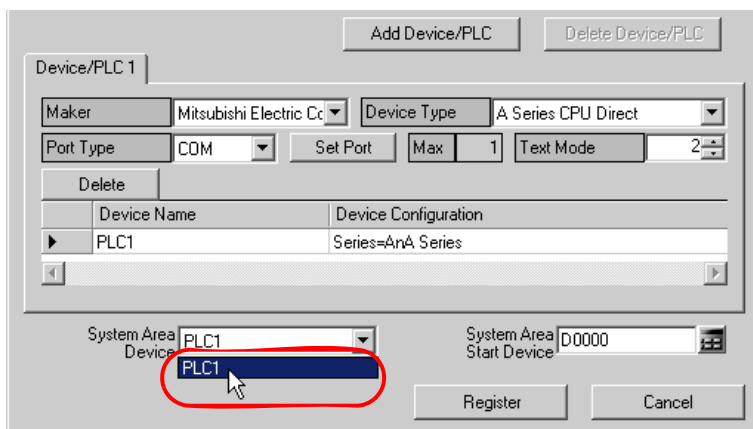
Add Device/PLC

Delete Device/PLC

Device/PLC 1

Maker

Mitsubishi Electric Co

Device Type

A Series CPU Direct

Port Type

COM

Set Port

Max

1

Text Mode

2

Delete

| | Device Name | Device Configuration |
|---|---|---|
| ▶ | PLC1 | Series=AnA Series |

System Area Device

PLC1

PLC1

System Area Start Device

D0000

Register

Cancel